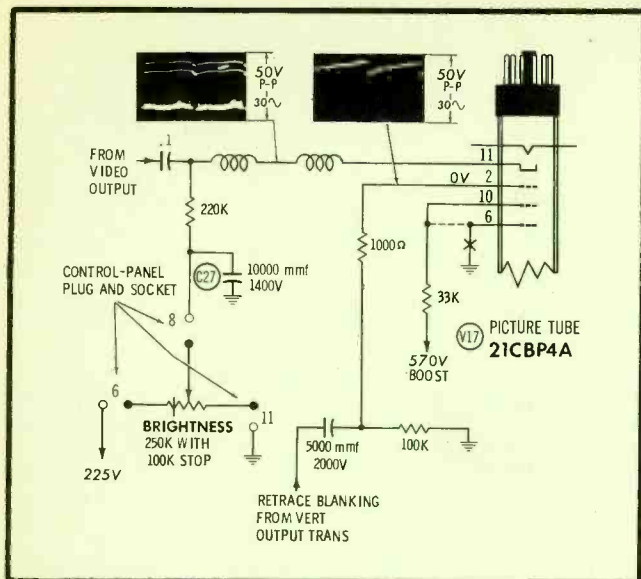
50V
P-P
30∿

50V
P-P
30∿

.1

FROM
VIDEO
OUTPUT

220K

C27

10000 mmf
1400V

CONTROL-PANEL
PLUG AND SOCKET

8

6

BRIGHTNESS
250K WITH
100K STOP

11

225V

11
0V 2
10
6

1000Ω

33K

V17 PICTURE TUBE
21CBP4A

570V
BOOST

5000 mmf
2000V

100K

RETRACE BLANKING
FROM VERT
OUTPUT TRANS